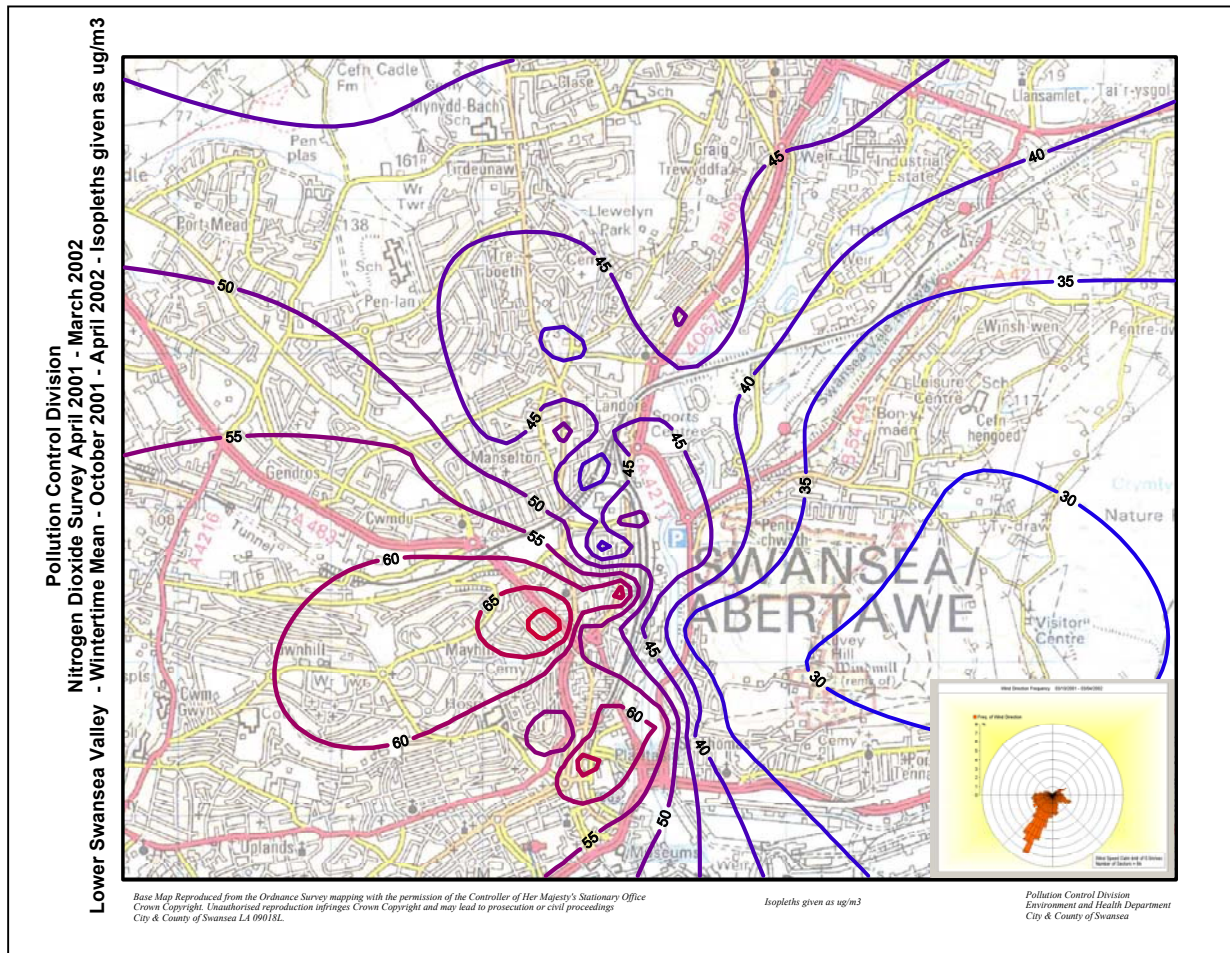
Pollution Control Division
Nitrogen Dioxide Survey April 2001 - March 2002
Lower Swansea Valley - Wintertime Mean - October 2001 - April 2002 - Isopleths given as ug/m3

Cefn Cadle Fm
Mynydd-Bach
Sch
Glase
Sch
Llansamlet
Tai'r-ysgol
19
Pen plas
161
Tirdeunaw
Graig Trewyddfa
Weir
Industrial Estate
Wr Twr
138
Port Mead
Llewelyn Park
Sch
Tre-boeth
Cem
Pen-lan
Winsh-wen
Pentre-dw
Leisure Centre
Sch
Bon-y-maen
Cefn hengoed
117
Landore
Sports
Manselton
Gendros
Cwmdu
Tunnel
A4216
A483
A4217
B4603
A4067
A4217
B4625
Swansea Vale
Pentre-chwyth
Ty-draw
Crymly
Nature
Visitor Centre
Windmill (rems of)
SWANSEA/ ABERTAWE
Townhill
Mayhill
Cem
Wr Twr
Cwm Gwyn
Uplands
Museum
Cemy
Weir
P
Kilvey Hill

50
55
60
65
60
60
55
50
45
45
45
45
45
45
45
50
55
40
40
35
35
30
30
40
45

Wind Direction Frequency 03/10/2001 - 03/04/2002
Freq. of Wind Direction
Wind Speed Calm limit of 0.5m/sec
Number of Sectors = 36

Base Map Reproduced from the Ordnance Survey mapping with the permission of the Controller of Her Majesty's Stationary Office Crown Copyright. Unauthorised reproduction infringes Crown Copyright and may lead to prosecution or civil proceedings City & County of Swansea LA 09018L.

Isopleths given as ug/m3

Pollution Control Division
Environment and Health Department
City & County of Swansea